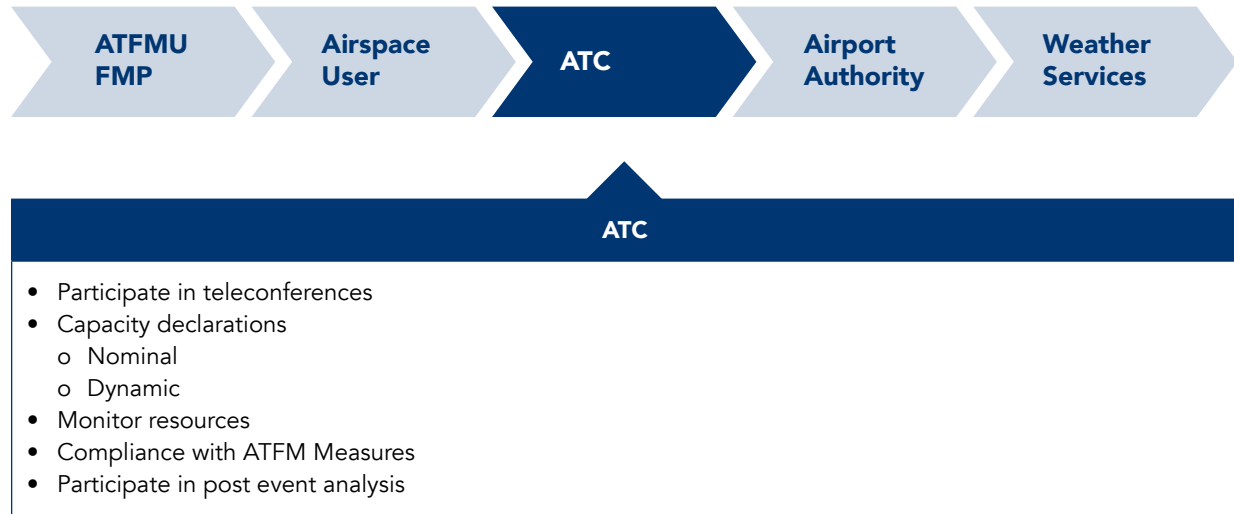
ATFMU FMP

Airspace User

ATC

Airport Authority

Weather Services

ATC

- Participate in teleconferences
- Capacity declarations
  - o Nominal
  - o Dynamic
- Monitor resources
- Compliance with ATFM Measures
- Participate in post event analysis